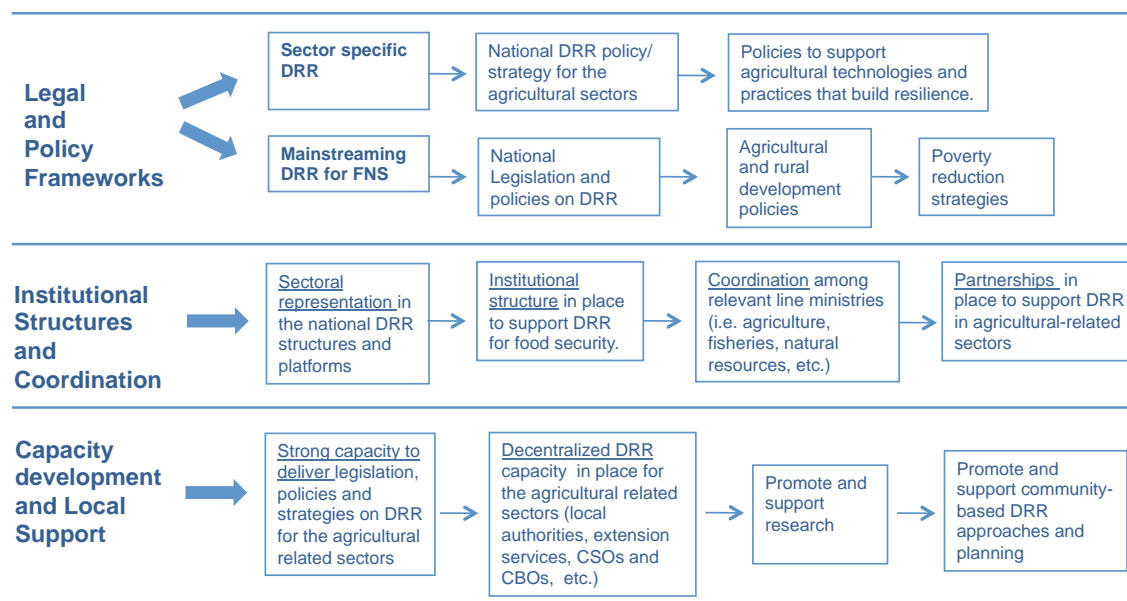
Legal and Policy Frameworks

Sector specific DRR

National DRR policy/ strategy for the agricultural sectors

Policies to support agricultural technologies and practices that build resilience.

Mainstreaming DRR for FNS

National Legislation and policies on DRR

Agricultural and rural development policies

Poverty reduction strategies

Institutional Structures and Coordination

Sectoral representation in the national DRR structures and platforms

Institutional structure in place to support DRR for food security.

Coordination among relevant line ministries (i.e. agriculture, fisheries, natural resources, etc.)

Partnerships in place to support DRR in agricultural-related sectors

Capacity development and Local Support

Strong capacity to deliver legislation, policies and strategies on DRR for the agricultural related sectors

Decentralized DRR capacity in place for the agricultural related sectors (local authorities, extension services, CSOs and CBOs, etc.)

Promote and support research

Promote and support community-based DRR approaches and planning